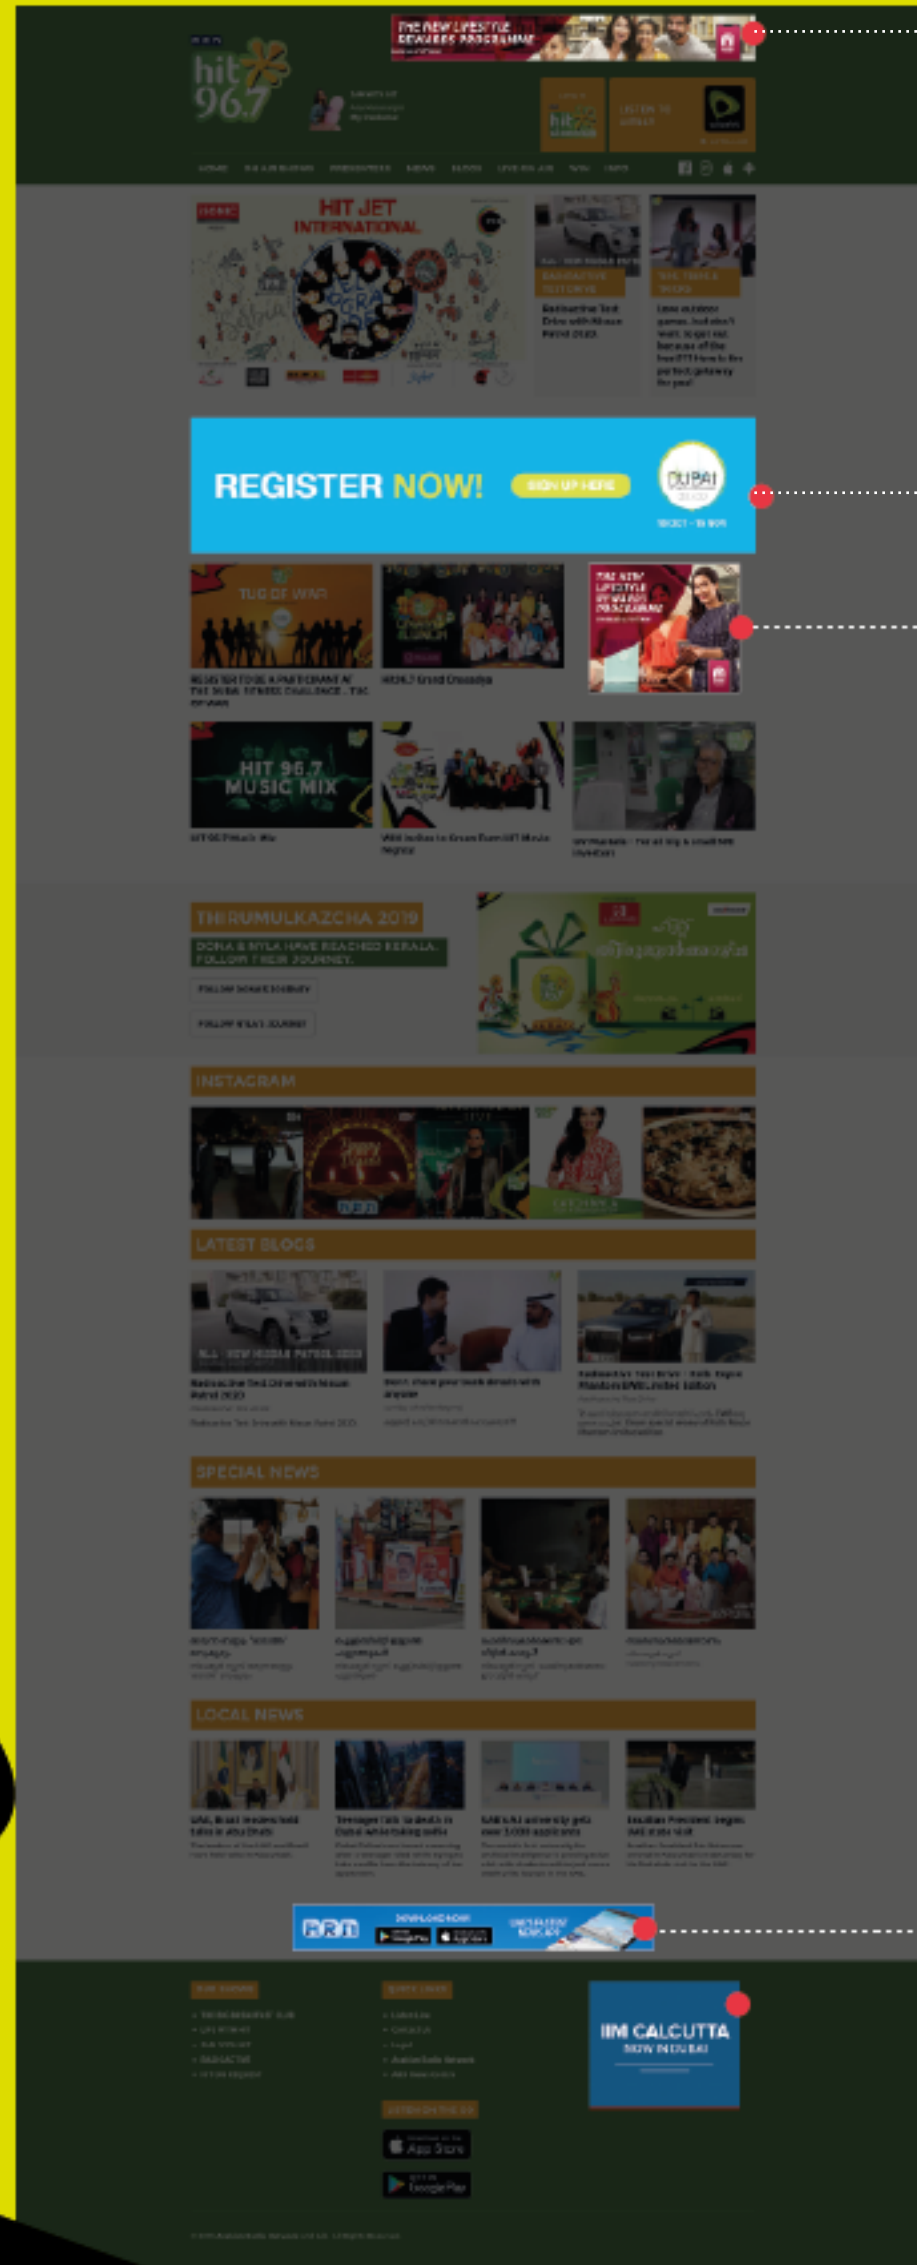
THE NEW LIFESTYLE REWARDS PROGRAMME

hit 96.7

HIT JET INTERNATIONAL

REGISTER NOW! SIGN UP HERE

DUBAI

TUG OF WAR

THE NEW LIFESTYLE REWARDS PROGRAMME

HIT 96.7 MUSIC MIX

THIRUMULKAZCHA 2019

DONA & NYLA HAVE REACHED KERALA. FOLLOW THEIR JOURNEY.

INSTAGRAM

LATEST BLOGS

SPECIAL NEWS

LOCAL NEWS

DOWNLOAD NOW

IIM CALCUTTA NOW IN DUBAI

App Store

Google Play